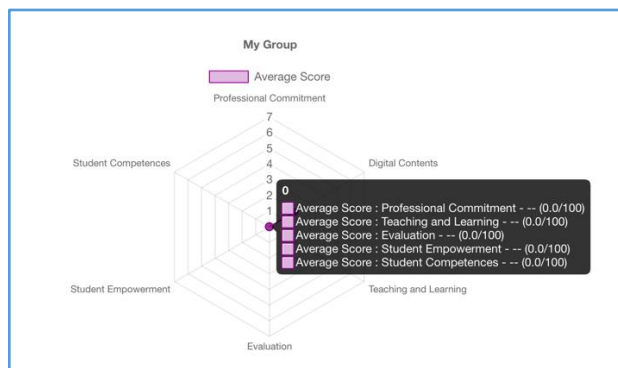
My Group

Average Score

Professional Commitment

7
6
5
4
3
2
1

Student Competences

Digital Contents

0
Average Score : Professional Commitment - -- (0.0/100)
Average Score : Teaching and Learning - -- (0.0/100)
Average Score : Evaluation - -- (0.0/100)
Average Score : Student Empowerment - -- (0.0/100)
Average Score : Student Competences - -- (0.0/100)

Student Empowerment

Teaching and Learning

Evaluation